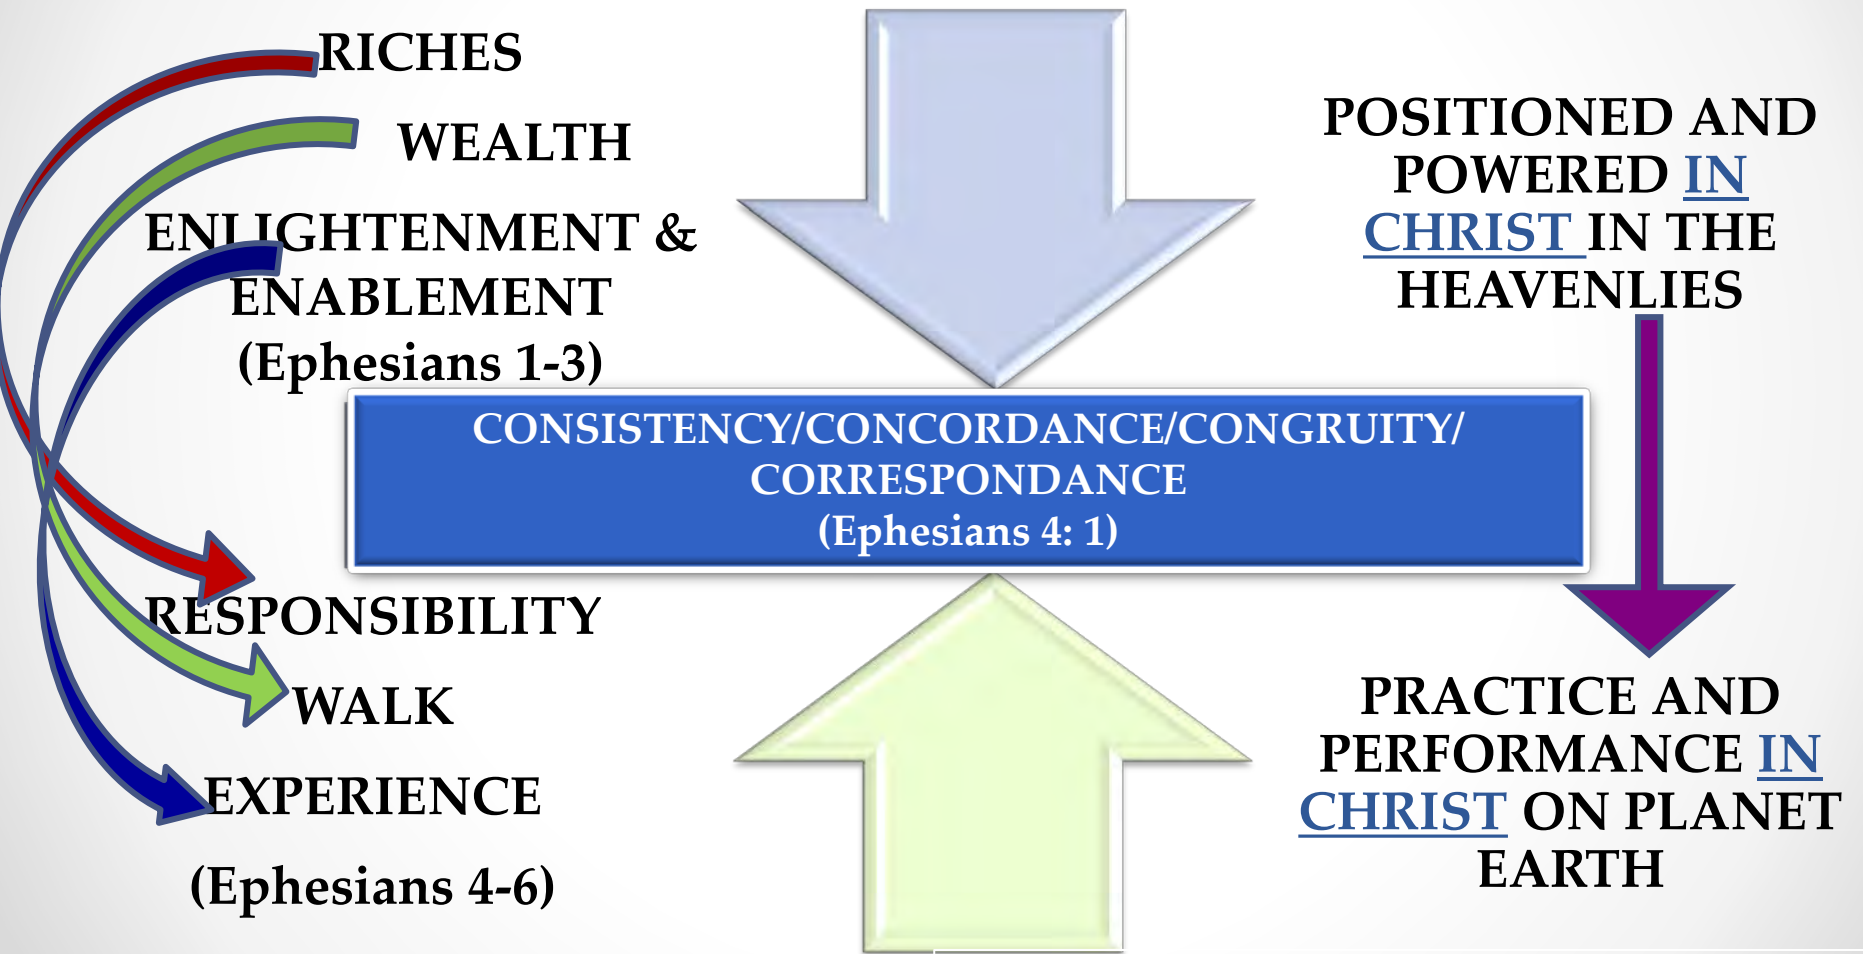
RICHES

WEALTH

ENLIGHTENMENT & ENABLEMENT (Ephesians 1-3)

POSITIONED AND POWERED IN CHRIST IN THE HEAVENLIES

CONSISTENCY/CONCORDANCE/CONGRUITY/ CORRESPONDANCE (Ephesians 4: 1)

RESPONSIBILITY

WALK

EXPERIENCE

(Ephesians 4-6)

PRACTICE AND PERFORMANCE IN CHRIST ON PLANET EARTH